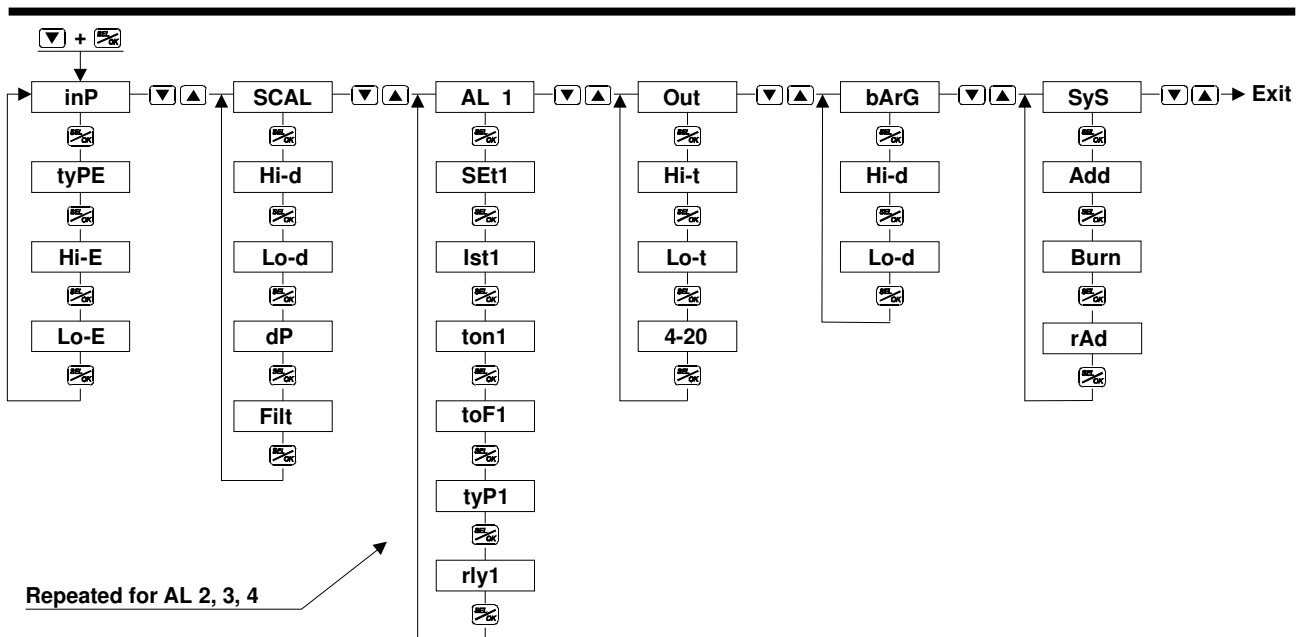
▼ + SET/OK

inP
SET/OK
tyPE
SET/OK
Hi-E
SET/OK
Lo-E
SET/OK

▼ ▲

SCAL
SET/OK
Hi-d
SET/OK
Lo-d
SET/OK
dP
SET/OK
Filt
SET/OK

▼ ▲

AL 1
SET/OK
SEt1
SET/OK
Ist1
SET/OK
ton1
SET/OK
toF1
SET/OK
tyP1
SET/OK
rly1
SET/OK

▼ ▲

Out
SET/OK
Hi-t
SET/OK
Lo-t
SET/OK
4-20
SET/OK

▼ ▲

bArG
SET/OK
Hi-d
SET/OK
Lo-d
SET/OK

▼ ▲

SyS
SET/OK
Add
SET/OK
Burn
SET/OK
rAd
SET/OK

▼ ▲ Exit

Repeated for AL 2, 3, 4